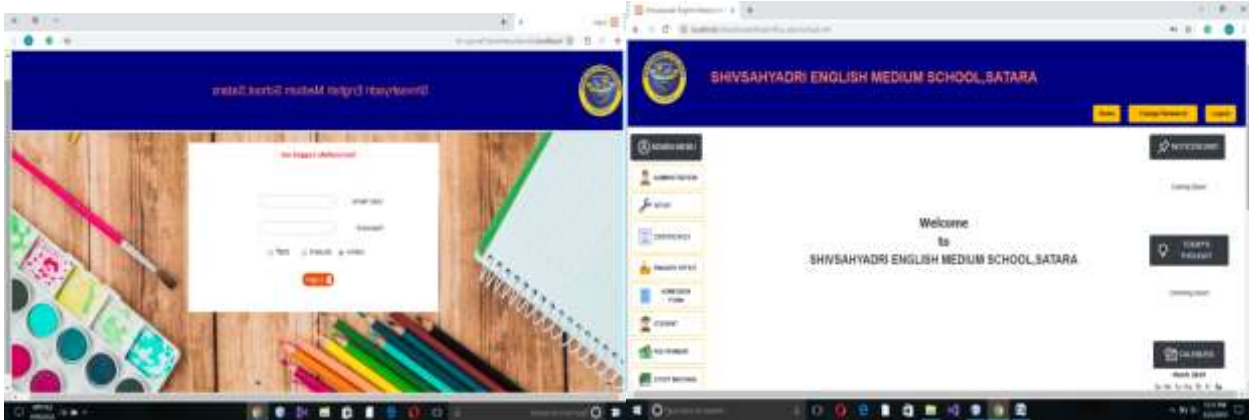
Shivsahyadri English Medium School Satara

Successfully Logged out

User Name

Password

Login

SHIVSAHYADRI ENGLISH MEDIUM SCHOOL,SATARA

Home

Change Password

Logout

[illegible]

ADMINISTRATION

SETUP

CERTIFICATES

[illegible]

ADMISSION FORM

STUDENT

FEE PAYMENT

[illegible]

NOTICEBOARD

Coming Soon

Welcome
to
SHIVSAHYADRI ENGLISH MEDIUM SCHOOL,SATARA

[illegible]

Coming Soon

CALENDAR